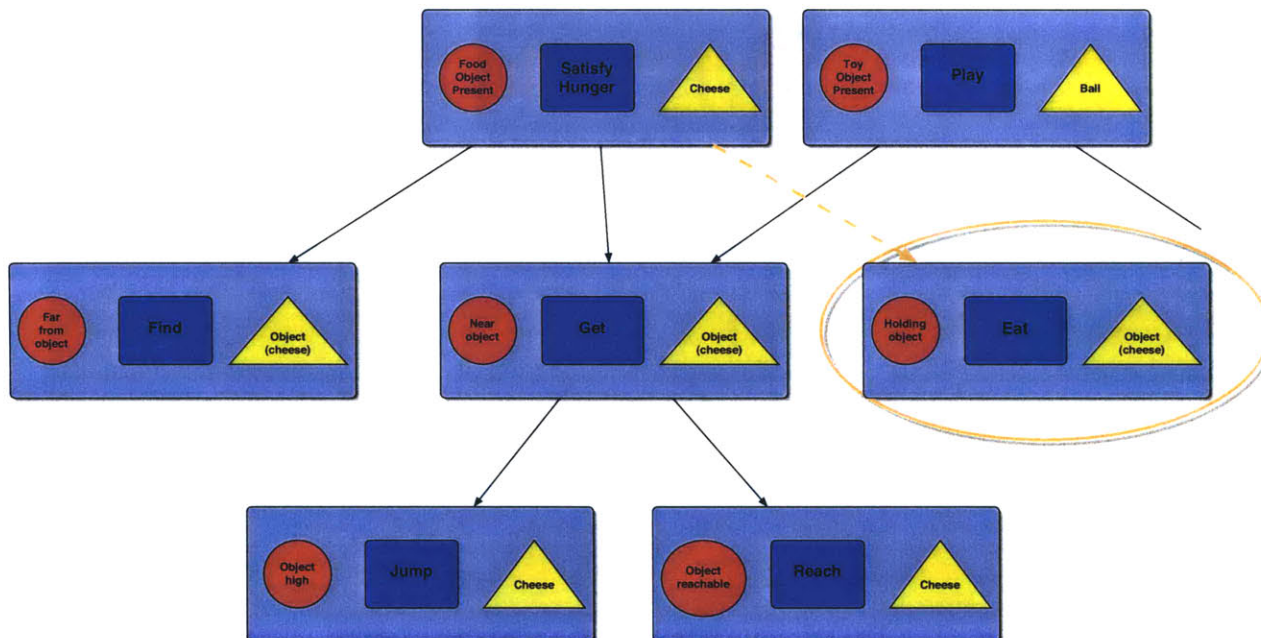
Food Object Present

Satisfy Hunger

Cheese

Toy Object Present

Play

Ball

Far from object

Find

Object (cheese)

Near object

Get

Object (cheese)

Holding object

Eat

Object (cheese)

Object high

Jump

Cheese

Object reachable

Reach

Cheese